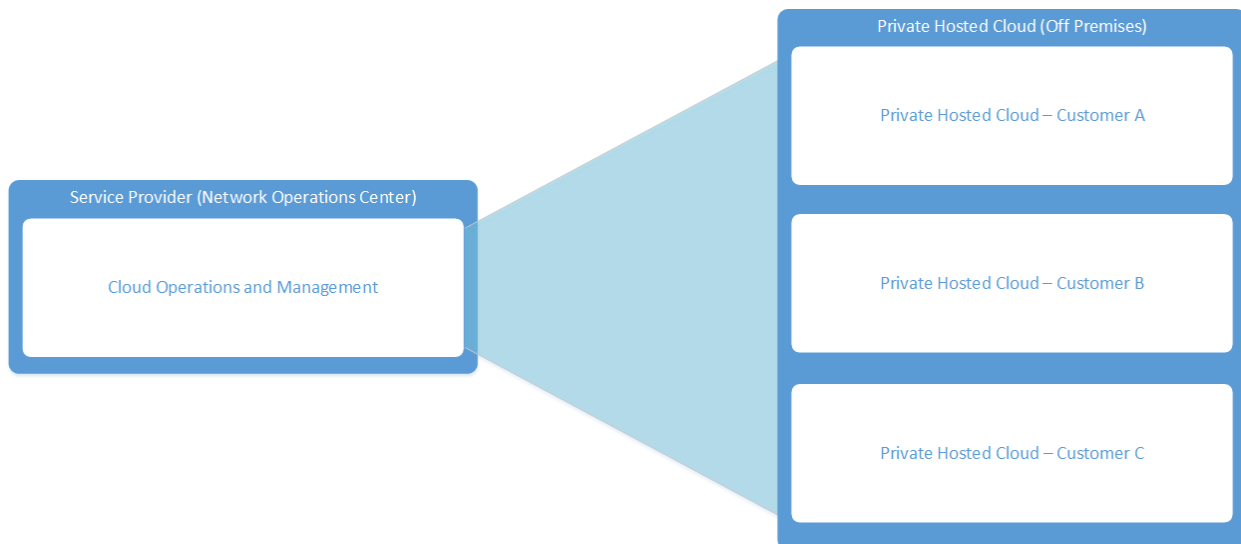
Service Provider (Network Operations Center)

Cloud Operations and Management

Private Hosted Cloud (Off Premises)

Private Hosted Cloud – Customer A

Private Hosted Cloud – Customer B

Private Hosted Cloud – Customer C